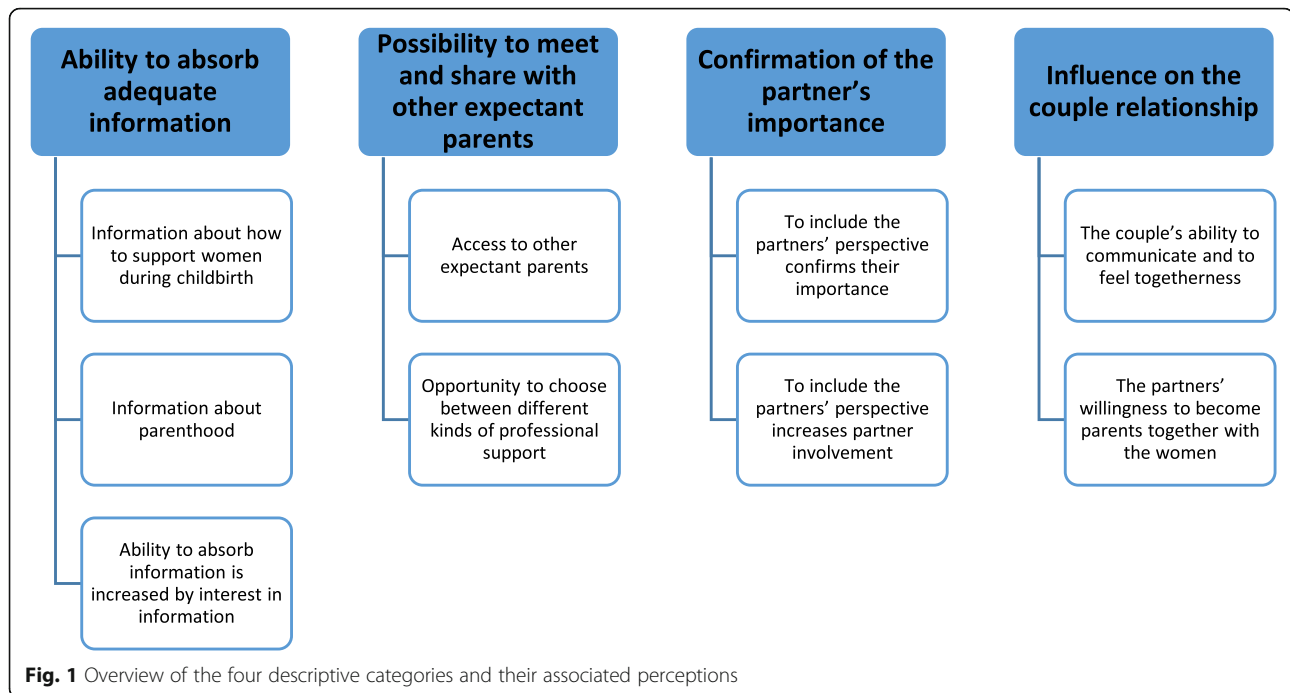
Ability to absorb adequate information

Information about how to support women during childbirth

Information about parenthood

Ability to absorb information is increased by interest in information

Possibility to meet and share with other expectant parents

Access to other expectant parents

Opportunity to choose between different kinds of professional support

Confirmation of the partner's importance

To include the partners' perspective confirms their importance

To include the partners' perspective increases partner involvement

Influence on the couple relationship

The couple's ability to communicate and to feel togetherness

The partners' willingness to become parents together with the women

**Fig. 1** Overview of the four descriptive categories and their associated perceptions